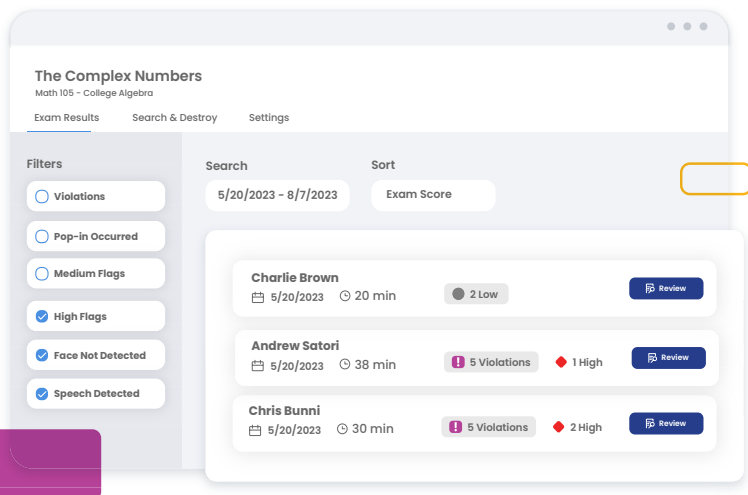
The Complex Numbers
Math 105 - College Algebra

Exam Results
Search & Destroy
Settings

Filters
Violations
Pop-in Occurred
Medium Flags
High Flags
Face Not Detected
Speech Detected

Search
5/20/2023 - 8/7/2023

Sort
Exam Score

Charlie Brown
5/20/2023
20 min
2 Low
Review

Andrew Satori
5/20/2023
38 min
5 Violations
1 High
Review

Chris Bunni
5/20/2023
30 min
5 Violations
2 High
Review